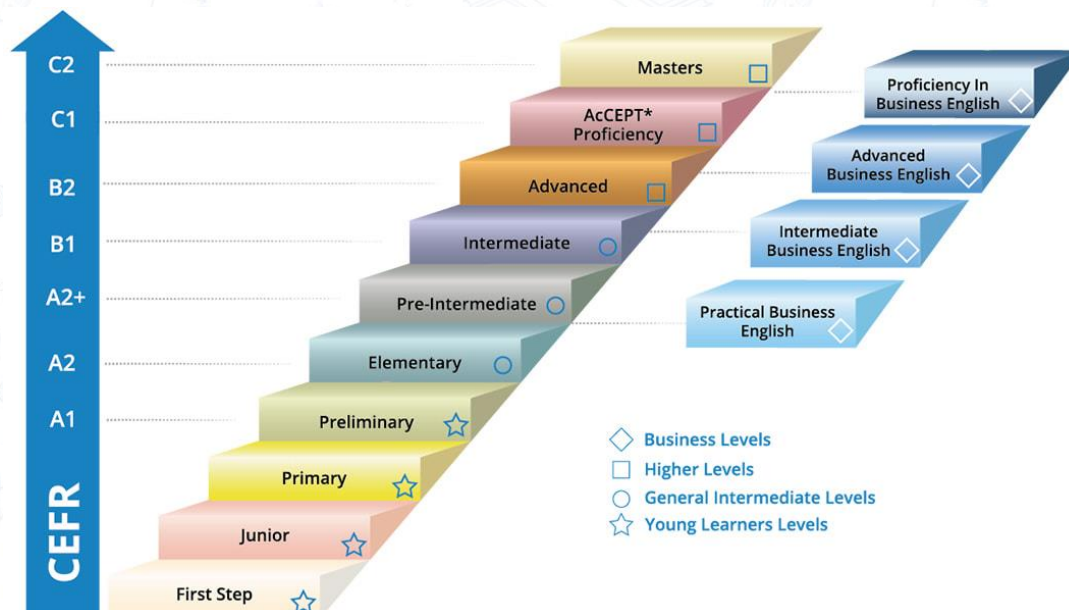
C2
C1
B2
B1
A2+
A2
A1
CEFR

Masters
AcCEPT* Proficiency
Advanced
Intermediate
Pre-Intermediate
Elementary
Preliminary
Primary
Junior
First Step

Proficiency In Business English
Advanced Business English
Intermediate Business English
Practical Business English

Business Levels
Higher Levels
General Intermediate Levels
Young Learners Levels